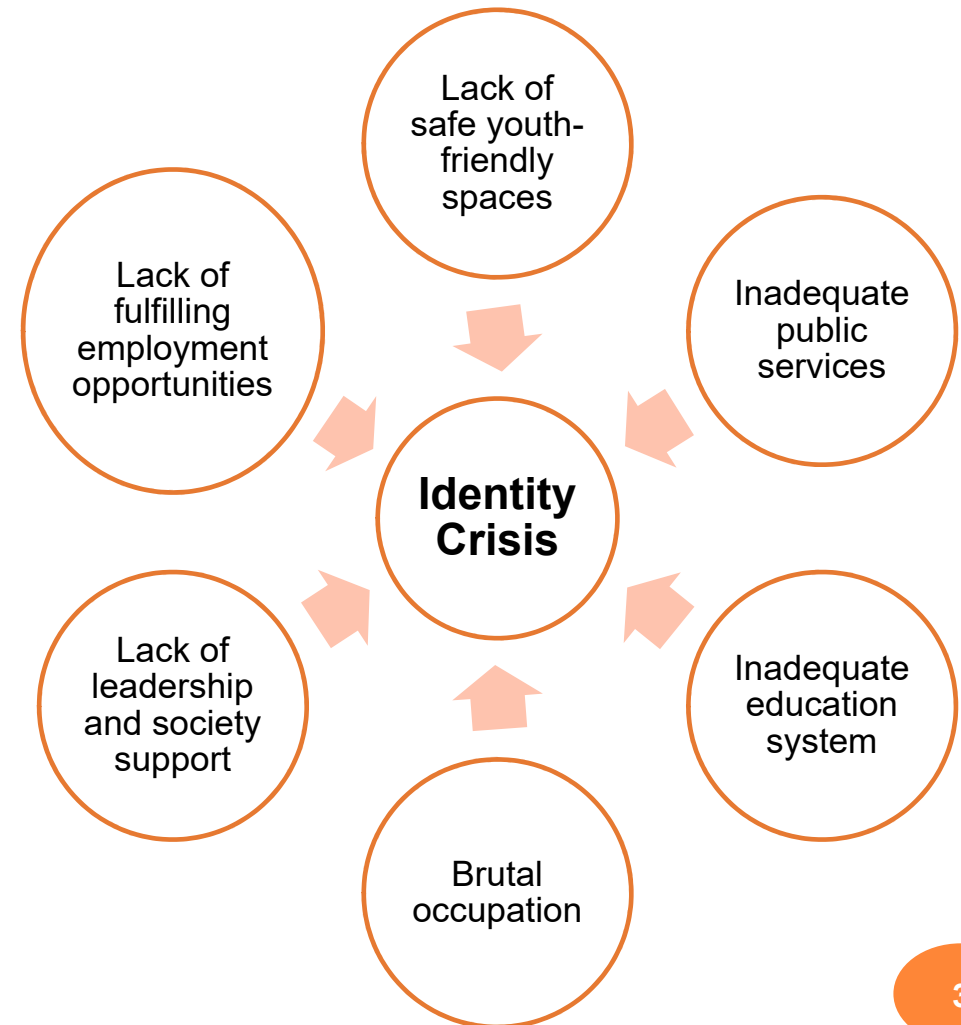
Lack of safe youth-friendly spaces

Inadequate public services

Lack of fulfilling employment opportunities

**Identity Crisis**

Lack of leadership and society support

Inadequate education system

Brutal occupation

3